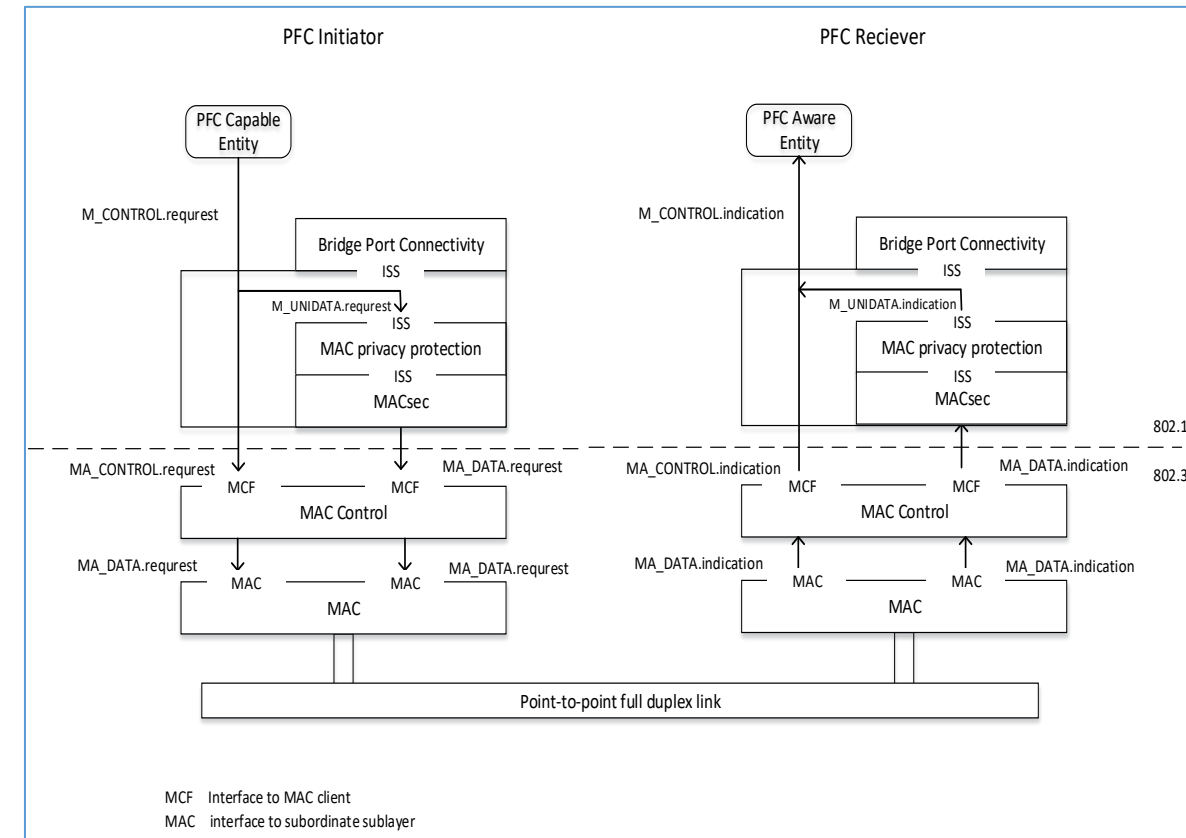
PFC Initiator

PFC Reciever

PFC Capable Entity

PFC Aware Entity

M_CONTROL.requrest

M_CONTROL.indication

Bridge Port Connectivity

ISS

M_UNIDATA.requrest

ISS

MAC privacy protection

ISS

MACsec

Bridge Port Connectivity

ISS

M_UNIDATA.indication

ISS

MAC privacy protection

ISS

MACsec

802.1

802.3

MA_CONTROL.requrest

MA_DATA.requrest

MCF

MCF

MAC Control

MA_CONTROL.indication

MA_DATA.indication

MCF

MCF

MAC Control

MA_DATA.requrest

MA_DATA.requrest

MAC

MAC

MAC

MA_DATA.indication

MA_DATA.indication

MAC

MAC

MAC

Point-to-point full duplex link

MCF Interface to MAC client
MAC interface to subordinate sublayer